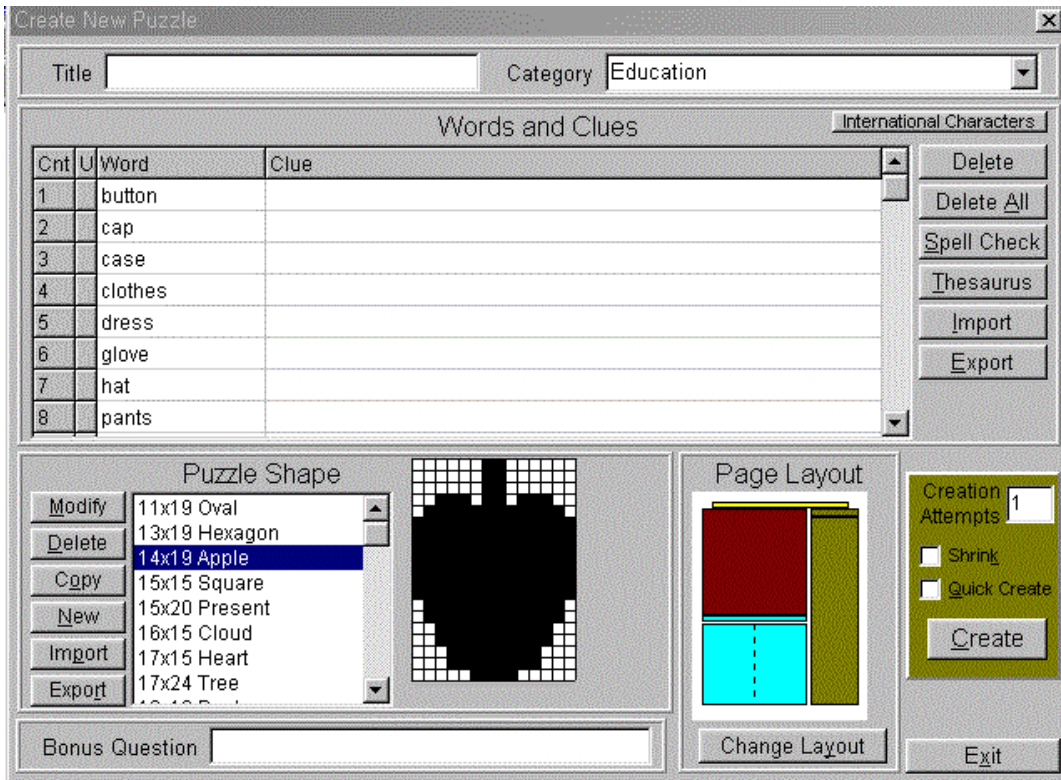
Create New Puzzle

Title

Category Education

Words and Clues

International Characters

| Cnt | U | Word | Clue |
|---|---|---|---|
| 1 | | button | |
| 2 | | cap | |
| 3 | | case | |
| 4 | | clothes | |
| 5 | | dress | |
| 6 | | glove | |
| 7 | | hat | |
| 8 | | pants | |

Delete
Delete All
Spell Check
Thesaurus
Import
Export

Puzzle Shape

Modify
Delete
Copy
New
Import
Export

11x19 Oval
13x19 Hexagon
14x19 Apple
15x15 Square
15x20 Present
16x15 Cloud
17x15 Heart
17x24 Tree
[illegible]

Page Layout

Change Layout

Creation Attempts 1

Shrink
Quick Create
Create

Bonus Question

Exit